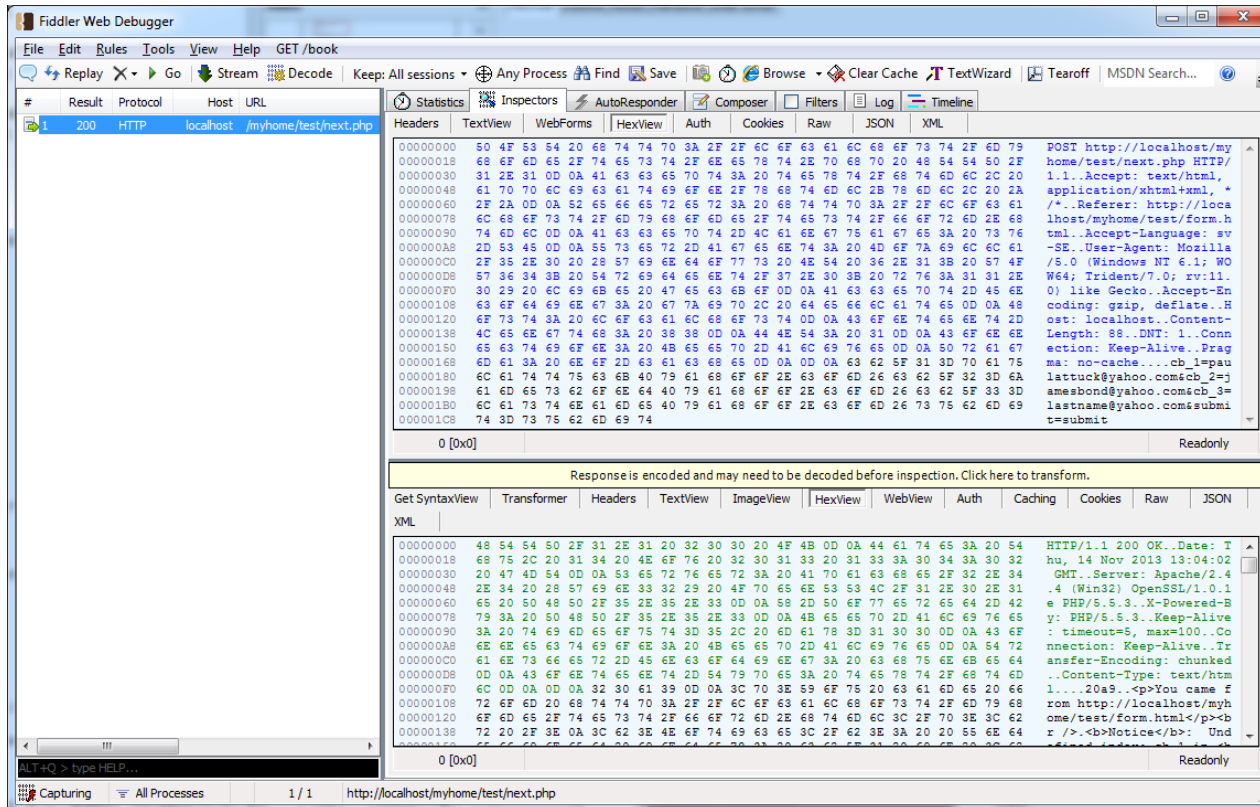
Fiddler Web Debugger

File Edit Rules Tools View Help GET /book

Replay X ▸ Go Stream Decode Keep: All sessions ▾ Any Process Find Save Browse ▾ Clear Cache TextWizard Tearoff MSDN Search...

| # | Result | Protocol | Host | URL |
|---|---|---|---|---|
| 1 | 200 | HTTP | localhost | /myhome/test/next.php |

Statistics Inspectors AutoResponder Composer Filters Log Timeline

Headers TextView WebForms HexView Auth Cookies Raw JSON XML

00000000 50 4F 53 54 20 68 74 74 70 3A 2F 2F 6C 6F 63 61 6C 68 6F 73 74 2F 6D 79 POST http://localhost/my
00000018 68 6F 6D 65 2F 74 65 73 74 2F 6E 65 78 74 2E 70 68 70 20 48 54 54 50 2F home/test/next.php HTTP/
00000030 31 2E 31 0D 0A 41 63 63 65 70 74 3A 20 74 65 78 74 2F 68 74 6D 6C 2C 20 1.1..Accept: text/html,
00000048 61 70 70 6C 69 63 61 74 69 6F 6E 2F 78 68 74 6D 6C 2B 78 6D 6C 2C 20 2A application/xhtml+xml, *
00000060 2F 2A 0D 0A 52 65 66 65 72 65 72 3A 20 68 74 74 70 3A 2F 2F 6C 6F 63 61 /*..Referer: http://loca
00000078 6C 68 6F 73 74 2F 6D 79 68 6F 6D 65 2F 74 65 73 74 2F 66 6F 72 6D 2E 68 lhost/myhome/test/form.h
00000090 74 6D 6C 0D 0A 41 63 63 65 70 74 2D 4C 61 6E 67 75 61 67 65 3A 20 73 76 tml..Accept-Language: sv
000000A8 2D 53 45 0D 0A 55 73 65 72 2D 41 67 65 6E 74 3A 20 4D 6F 7A 69 6C 6C 61 -SE..User-Agent: Mozilla
000000C0 2F 35 2E 30 20 28 57 69 6E 64 6F 77 73 20 4E 54 20 36 2E 31 3B 20 57 4F /5.0 (Windows NT 6.1; WO
000000D8 57 36 34 3B 20 54 72 69 64 65 6E 74 2F 37 2E 30 3B 20 72 76 3A 31 31 2E W64; Trident/7.0; rv:11.
000000F0 30 29 20 6C 69 6B 65 20 47 65 63 6B 6F 0D 0A 41 63 63 65 70 74 2D 45 6E 0) like Gecko..Accept-En
00000108 63 6F 64 69 6E 67 3A 20 67 7A 69 70 2C 20 64 65 66 6C 61 74 65 0D 0A 48 coding: gzip, deflate..H
00000120 6F 73 74 3A 20 6C 6F 63 61 6C 68 6F 73 74 0D 0A 43 6F 6E 74 65 6E 74 2D ost: localhost..Content-
00000138 4C 65 6E 67 74 68 3A 20 38 38 0D 0A 44 4E 54 3A 20 31 0D 0A 43 6F 6E 6E Length: 88..DNT: 1..Conn
00000150 65 63 74 69 6F 6E 3A 20 4B 65 65 70 2D 41 6C 69 76 65 0D 0A 50 72 61 67 ection: Keep-Alive..Prag
00000168 6D 61 3A 20 6E 6F 2D 63 61 63 68 65 0D 0A 0D 0A 63 62 5F 31 3D 70 61 75 ma: no-cache....cb_1=pau
00000180 6C 61 74 74 75 63 6B 40 79 61 68 6F 6F 2E 63 6F 6D 26 63 62 5F 32 3D 6A lattuck@yahoo.com&cb_2=j
00000198 61 6D 65 73 62 6F 6E 64 40 79 61 68 6F 6F 2E 63 6F 6D 26 63 62 5F 33 3D amesbond@yahoo.com&cb_3=
000001B0 6C 61 73 74 6E 61 6D 65 40 79 61 68 6F 6F 2E 63 6F 6D 26 73 75 62 6D 69 lastname@yahoo.com&submi
000001C8 74 3D 73 75 62 6D 69 74 t=submit

0 [0x0] Readonly

Response is encoded and may need to be decoded before inspection. Click here to transform.

Get SyntaxView Transformer Headers TextView ImageView HexView WebView Auth Caching Cookies Raw JSON XML

00000000 48 54 54 50 2F 31 2E 31 20 32 30 30 20 4F 4B 0D 0A 44 61 74 65 3A 20 54 HTTP/1.1 200 OK..Date: T
00000018 68 75 2C 20 31 34 20 4E 6F 76 20 32 30 31 33 20 31 33 3A 30 34 3A 30 32 hu, 14 Nov 2013 13:04:02
00000030 20 47 4D 54 0D 0A 53 65 72 76 65 72 3A 20 41 70 61 63 68 65 2F 32 2E 34 GMT..Server: Apache/2.4
00000048 2E 34 20 28 57 69 6E 33 32 29 20 4F 70 65 6E 53 53 4C 2F 31 2E 30 2E 31 .4 (Win32) OpenSSL/1.0.1
00000060 65 20 50 48 50 2F 35 2E 35 2E 33 0D 0A 58 2D 50 6F 77 65 72 65 64 2D 42 e PHP/5.5.3..X-Powered-B
00000078 79 3A 20 50 48 50 2F 35 2E 35 2E 33 0D 0A 4B 65 65 70 2D 41 6C 69 76 65 y: PHP/5.5.3..Keep-Alive
00000090 3A 20 74 69 6D 65 6F 75 74 3D 35 2C 20 6D 61 78 3D 31 30 30 0D 0A 43 6F : timeout=5, max=100..Co
000000A8 6E 6E 65 63 74 69 6F 6E 3A 20 4B 65 65 70 2D 41 6C 69 76 65 0D 0A 54 72 nnection: Keep-Alive..Tr
000000C0 61 6E 73 66 65 72 2D 45 6E 63 6F 64 69 6E 67 3A 20 63 68 75 6E 6B 65 64 ansfer-Encoding: chunked
000000D8 0D 0A 43 6F 6E 74 65 6E 74 2D 54 79 70 65 3A 20 74 65 78 74 2F 68 74 6D ..Content-Type: text/htm
000000F0 6C 0D 0A 0D 0A 32 30 61 39 0D 0A 3C 70 3E 59 6F 75 20 63 61 6D 65 20 66 l....20a9..<p>You came f
00000108 72 6F 6D 20 68 74 74 70 3A 2F 2F 6C 6F 63 61 6C 68 6F 73 74 2F 6D 79 68 rom http://localhost/myh
00000120 6F 6D 65 2F 74 65 73 74 2F 66 6F 72 6D 2E 68 74 6D 6C 3C 2F 70 3E 3C 62 ome/test/form.html</p><b
00000138 72 20 2F 3E 0A 3C 62 3E 4E 6F 74 69 63 65 3C 2F 62 3E 3A 20 20 55 6E 64 r />.<b>Notice</b>: Und
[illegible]

0 [0x0] Readonly

ALT+Q > type HELP...

Capturing All Processes 1 / 1 http://localhost/myhome/test/next.php